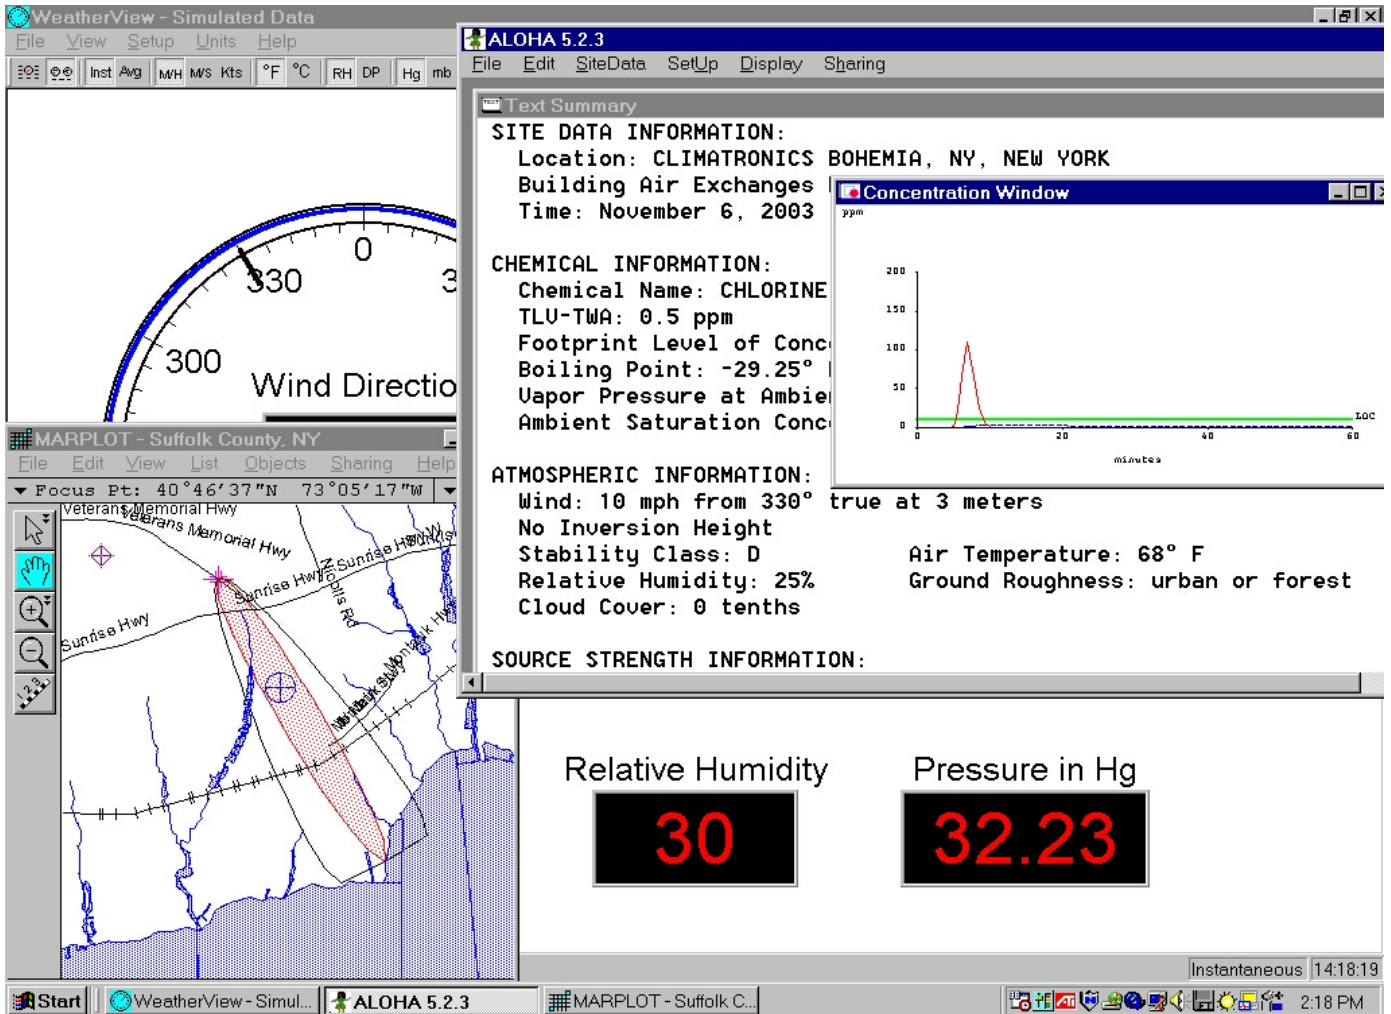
WeatherView - Simulated Data
File View Setup Units Help
Inst Avg M/H M/S Kts °F °C RH DP Hg mb

0
330
3
300
Wind Directio

ALOHA 5.2.3
File Edit SiteData SetUp Display Sharing

Text Summary
SITE DATA INFORMATION:
Location: CLIMATRONICS BOHEMIA, NY, NEW YORK
Building Air Exchanges
Time: November 6, 2003

CHEMICAL INFORMATION:
Chemical Name: CHLORINE
TLV-TWA: 0.5 ppm
Footprint Level of Conc
Boiling Point: -29.25°
Vapor Pressure at Ambie
Ambient Saturation Conc

ATMOSPHERIC INFORMATION:
Wind: 10 mph from 330° true at 3 meters
No Inversion Height
Stability Class: D Air Temperature: 68° F
Relative Humidity: 25% Ground Roughness: urban or forest
Cloud Cover: 0 tenths

SOURCE STRENGTH INFORMATION:

Concentration Window
ppm
200
150
100
50
0
LOC
0
20
40
60
minutes

MARPLOT - Suffolk County, NY
File Edit View List Objects Sharing Help
Focus Pt: 40°46'37"N 73°05'17"W
Veterans Memorial Hwy
Veterans Memorial Hwy
Sunrise Hwy
Sunrise Hwy
Sunrise Hwy
Nicolls Rd
Montauk Hwy
Montauk Hwy

Relative Humidity
30
Pressure in Hg
32.23

Instantaneous 14:18:19

Start WeatherView - Simul... ALOHA 5.2.3 MARPLOT - Suffolk C... 2:18 PM